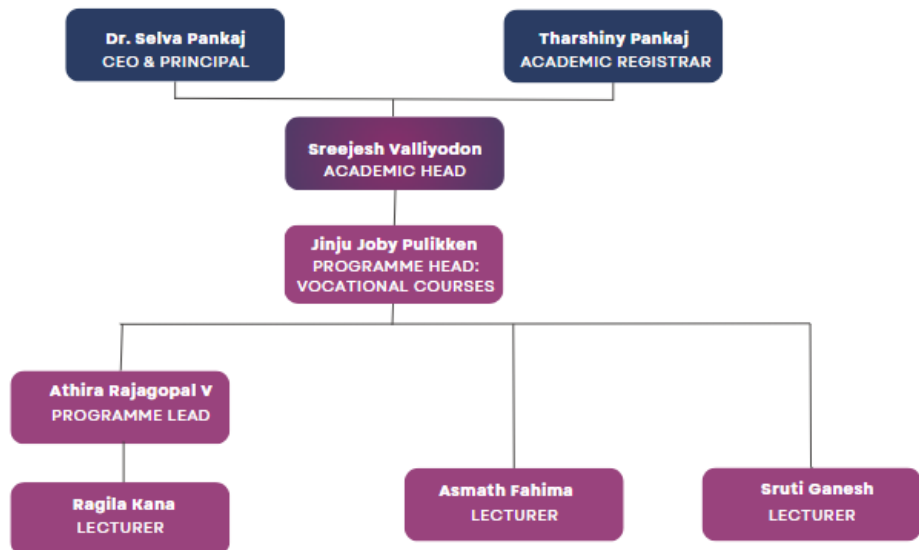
Dr. Selva Pankaj
CEO & PRINCIPAL

Tharshiny Pankaj
ACADEMIC REGISTRAR

Sreejesh Valliyodon
ACADEMIC HEAD

Jinju Joby Pulikken
PROGRAMME HEAD: VOCATIONAL COURSES

Athira Rajagopal V
PROGRAMME LEAD

Ragila Kana
LECTURER

Asmath Fahima
LECTURER

Sruti Ganesh
LECTURER